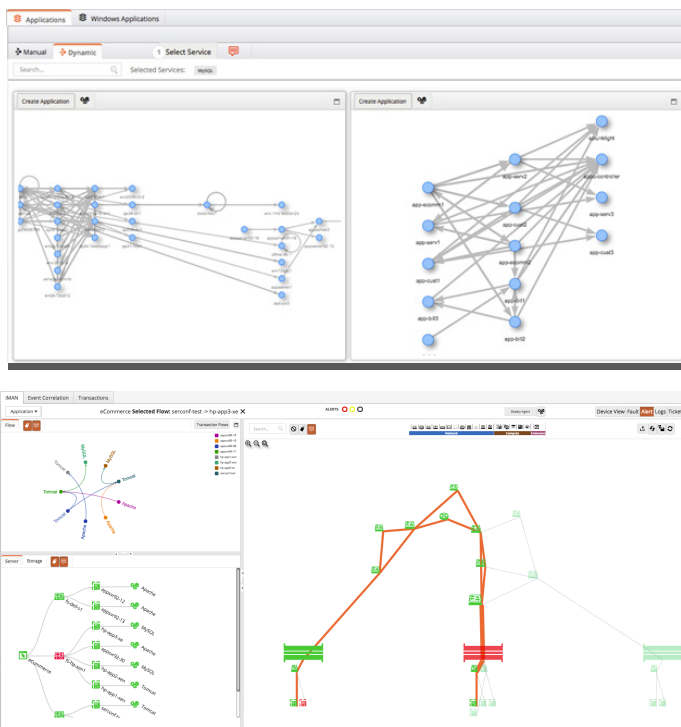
Applications | Windows Applications

Manual | Dynamic | 1 Select Service

Search... | Selected Services: MySQL

Create Application

Create Application

app-ecomm1
app-serv1
app-cust1
app-bil3
app-serv2
app-cust2
app-ecomm2
app-bil1
app-bil2
app-serv3
app-cust3
app-controller
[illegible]

IMAN | Event Correlation | Transactions

Application ▾ | eCommerce Selected Flow: serconf-test -> hp-app3-ve ✕

ALERTS

Display Agent

Device View | Fault | Alert | Logs | Ticket

Flow | Transaction Flows

Tomcat
MySQL
Tomcat
Tomcat
Apache
Tomcat
Apache
Apache

Server | Storage

eCommerce
Apache
Apache
MySQL
Apache
MySQL
Tomcat
Tomcat
Tomcat

Search...